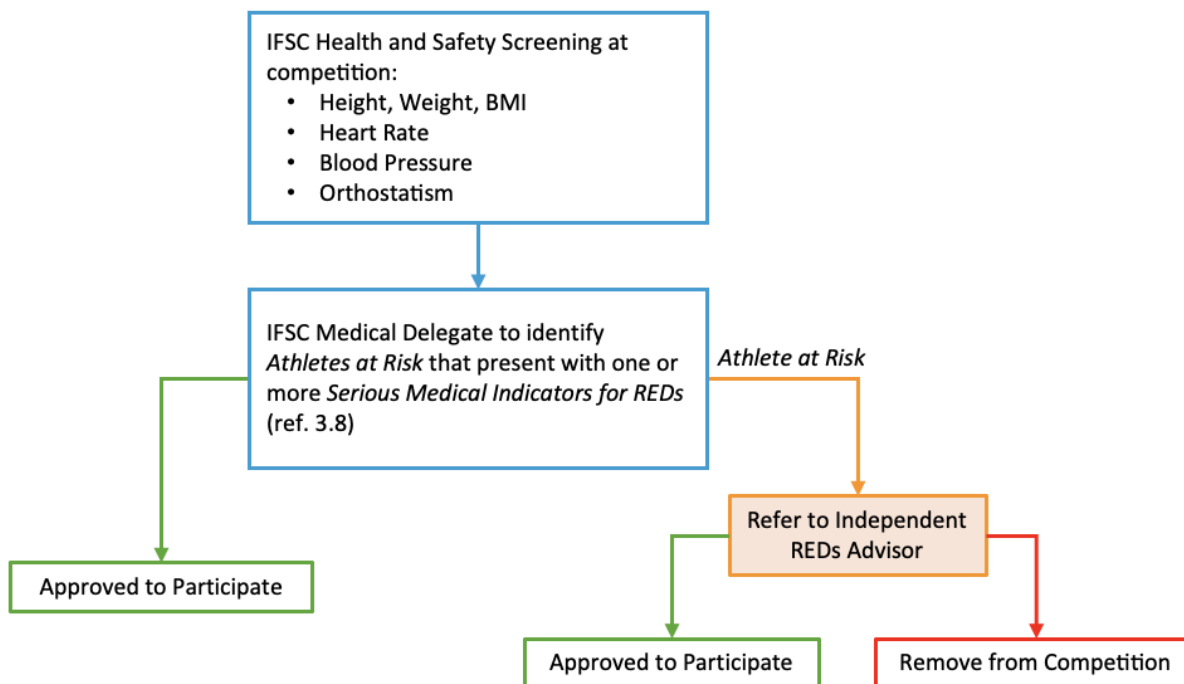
IFSC Health and Safety Screening at competition:
- Height, Weight, BMI
- Heart Rate
- Blood Pressure
- Orthostatism

IFSC Medical Delegate to identify *Athletes at Risk* that present with one or more *Serious Medical Indicators for REDs* (ref. 3.8)

*Athlete at Risk*

Approved to Participate

Refer to Independent REDs Advisor

Approved to Participate

Remove from Competition